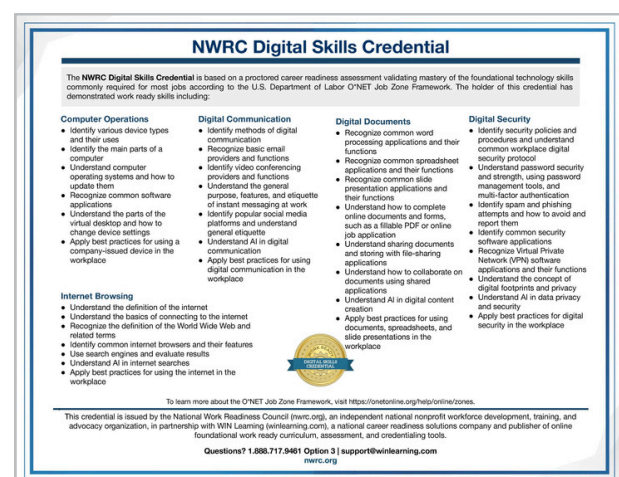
NWRC Digital Skills Credential

The NWRC Digital Skills Credential is based on a proctored career readiness assessment validating mastery of the foundational technology skills commonly required for most jobs according to the U.S. Department of Labor O*NET Job Zone Framework. The holder of this credential has demonstrated work ready skills including:

Computer Operations
- Identify various device types and their uses
- Identify the main parts of a computer
- Understand common computer operating systems and how to update them
- Recognize common software applications
- Understand the parts of the virtual desktop and how to change device settings
- Apply best practices for using a company-issued device in the workplace

Digital Communication
- Identify methods of digital communication
- Recognize basic email providers and functions
- Identify video conferencing providers and functions
- Understand the general purpose, features, and etiquette of instant messaging at work
- Identify popular social media platforms and understand general etiquette
- Understand AI in digital communication
- Apply best practices for using digital communication in the workplace

Digital Documents
- Recognize common word processing applications and their functions
- Recognize common spreadsheet applications and their functions
- Recognize common slide presentation applications and their functions
- Understand how to complete online documents and forms, such as a fillable PDF or online job application
- Understand sharing documents and storing with file-sharing applications
- Understand how to collaborate on documents using shared applications
- Understand AI in digital content creation
- Apply best practices for using documents, spreadsheets, and slide presentations in the workplace

Digital Security
- Identify security policies and procedures and understand common workplace digital security protocol
- Understand password security and strength, using password management tools, and multi-factor authentication
- Identify spam and phishing attempts and how to avoid and report them
- Identify common security software applications
- Recognize Virtual Private Network (VPN) software applications and their functions
- Understand the concept of digital footprints and privacy
- Understand AI in data privacy and security
- Apply best practices for digital security in the workplace

Internet Browsing
- Understand the definition of the internet
- Understand the basics of connecting to the internet
- Recognize the definition of the World Wide Web and related terms
- Identify common internet browsers and their features
- Use search engines and evaluate results
- Understand AI in internet searches
- Apply best practices for using the internet in the workplace

DIGITAL SKILLS CREDENTIAL

To learn more about the O*NET Job Zone Framework, visit https://onetonline.org/help/online/zones.

This credential is issued by the National Work Readiness Council (nwrc.org), an independent national nonprofit workforce development, training, and advocacy organization, in partnership with WIN Learning (winlearning.com), a national career readiness solutions company and publisher of online foundational work ready curriculum, assessment, and credentialing tools.

Questions? 1.888.717.9461 Option 3 | support@winlearning.com
nwrc.org